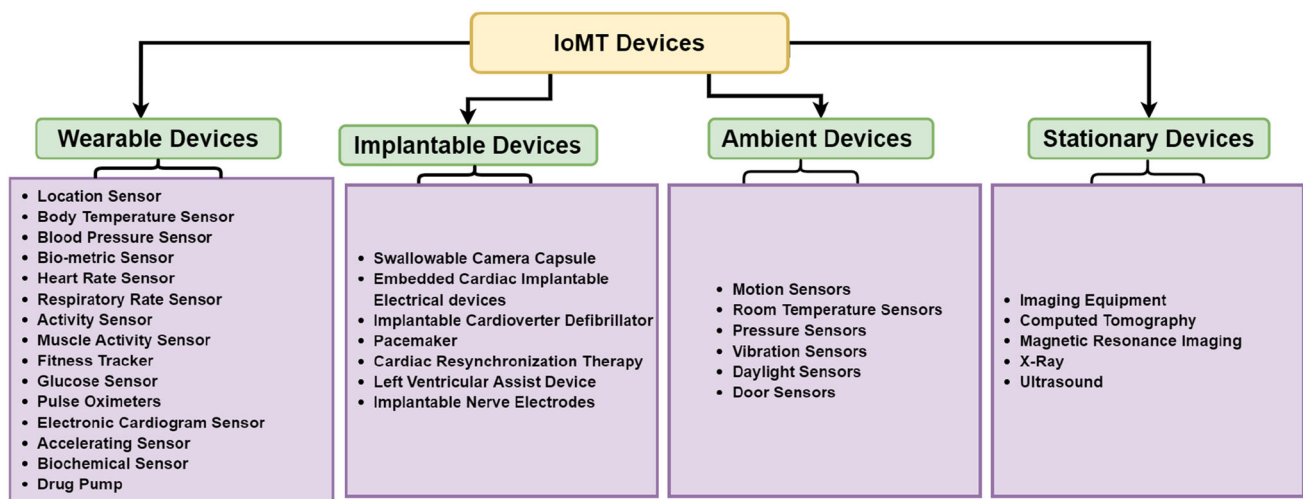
IoMT Devices

Wearable Devices

- Location Sensor
- Body Temperature Sensor
- Blood Pressure Sensor
- Bio-metric Sensor
- Heart Rate Sensor
- Respiratory Rate Sensor
- Activity Sensor
- Muscle Activity Sensor
- Fitness Tracker
- Glucose Sensor
- Pulse Oximeters
- Electronic Cardiogram Sensor
- Accelerating Sensor
- Biochemical Sensor
- Drug Pump

Implantable Devices

- Swallowable Camera Capsule
- Embedded Cardiac Implantable Electrical devices
- Implantable Cardioverter Defibrillator
- Pacemaker
- Cardiac Resynchronization Therapy
- Left Ventricular Assist Device
- Implantable Nerve Electrodes

Ambient Devices

- Motion Sensors
- Room Temperature Sensors
- Pressure Sensors
- Vibration Sensors
- Daylight Sensors
- Door Sensors

Stationary Devices

- Imaging Equipment
- Computed Tomography
- Magnetic Resonance Imaging
- X-Ray
- Ultrasound